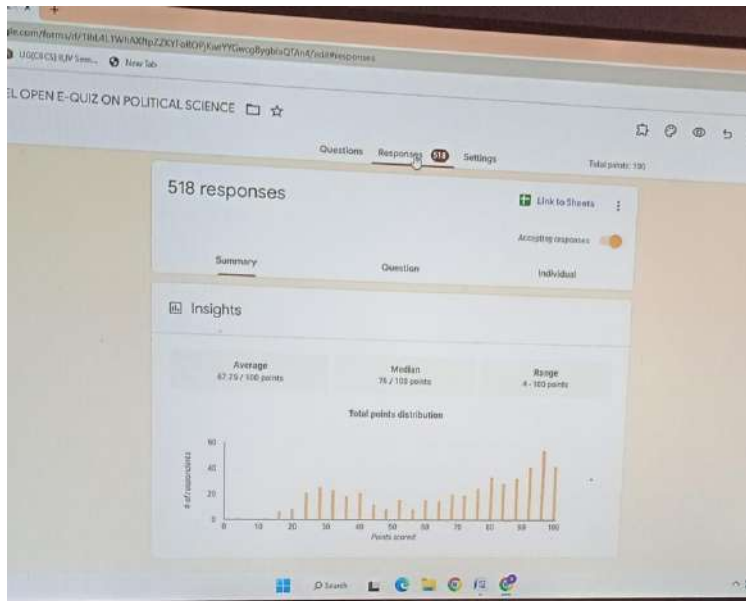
gle.com/forms/d/1lhL4LYWhAXftpZZKYFoROFjKwYYGwcgBygblaQTAn4/edit#responses

UGC(CS) II,IV Sem... New Tab

EL OPEN E-QUIZ ON POLITICAL SCIENCE

Questions Responses 518 Settings

Total points: 100

518 responses

Link to Sheets

Accepting responses

Summary Question Individual

Insights

Average
67.75 / 100 points

Median
76 / 100 points

Range
4 - 100 points

Total points distribution

60
40
20
0

# of respondents

0 10 20 30 40 50 60 70 80 90 100
Points scored

Search